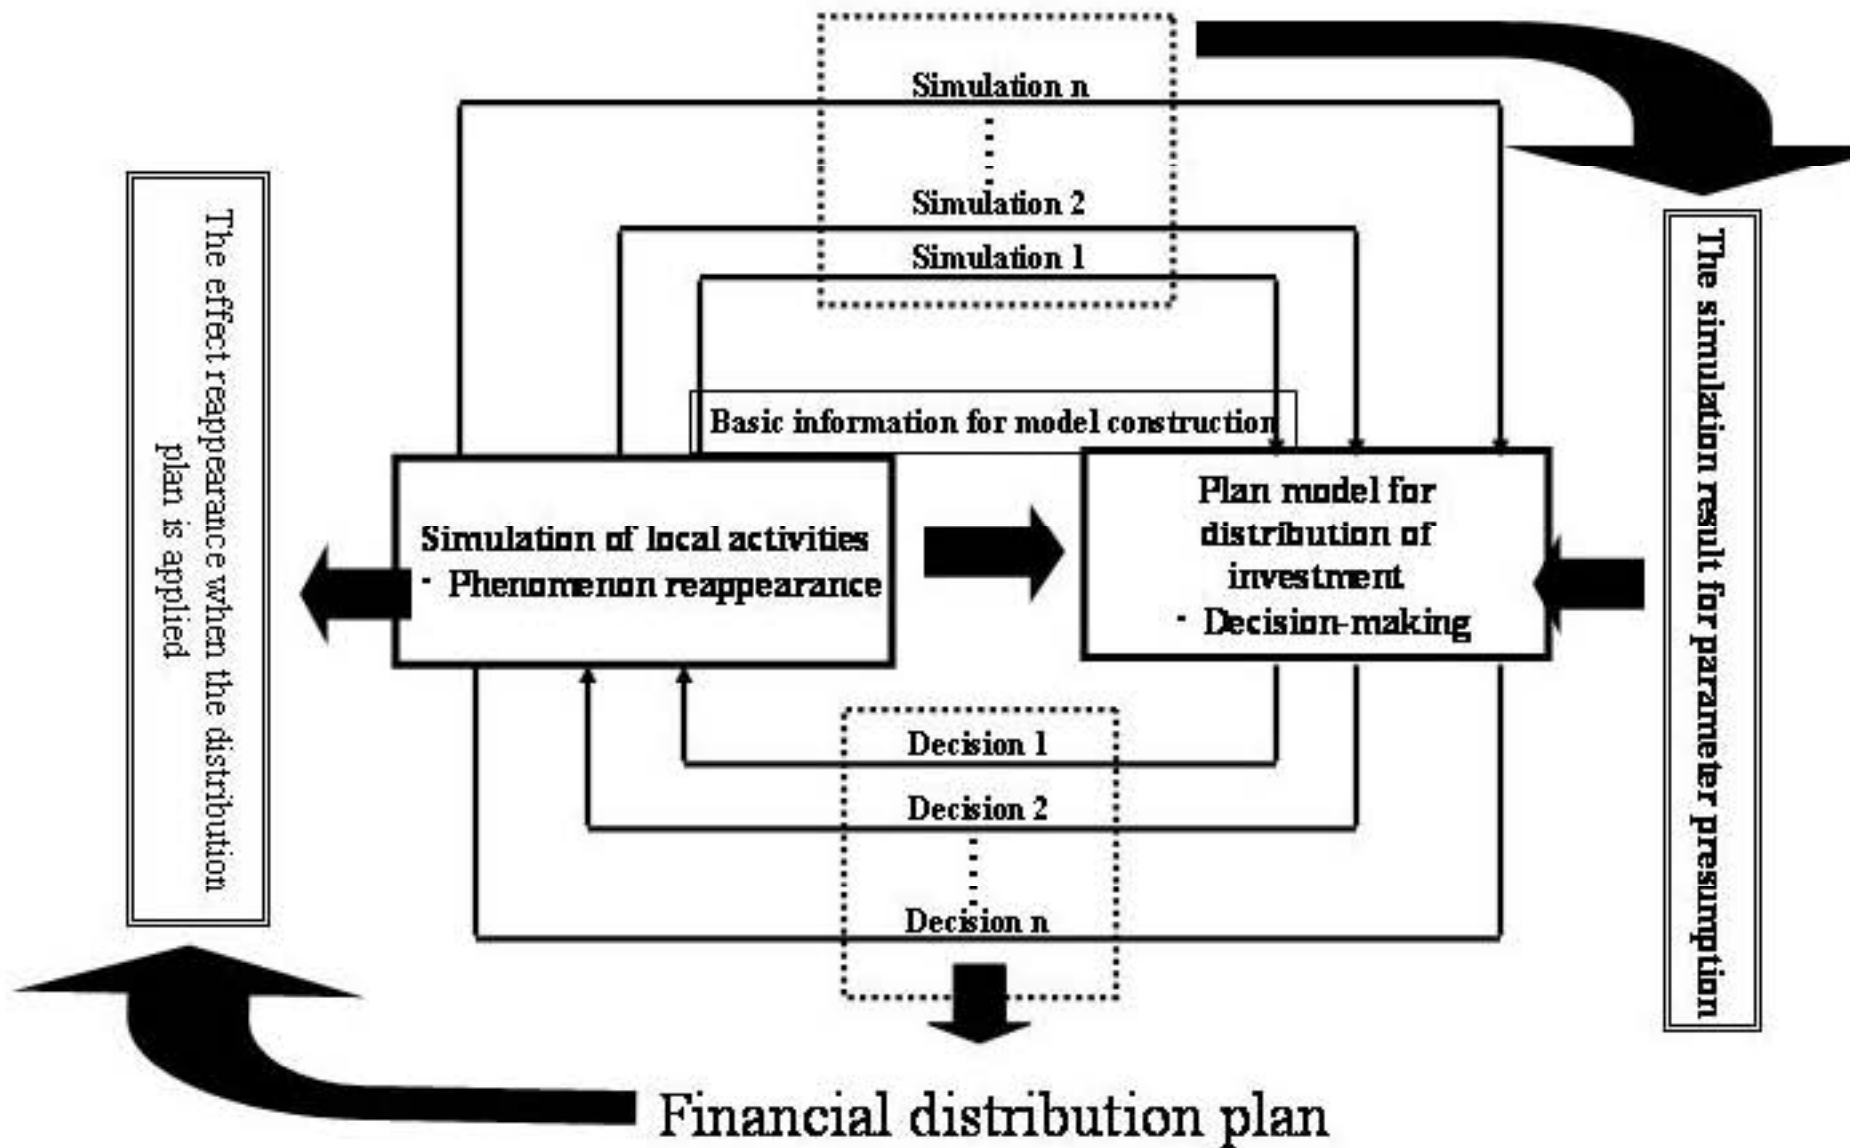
Simulation n
Simulation 2
Simulation 1

The effect reappearance when the distribution plan is applied

The simulation result for parameter presumption

Basic information for model construction

Simulation of local activities
・ Phenomenon reappearance

Plan model for distribution of investment
・ Decision-making

Decision 1
Decision 2
Decision n

Financial distribution plan